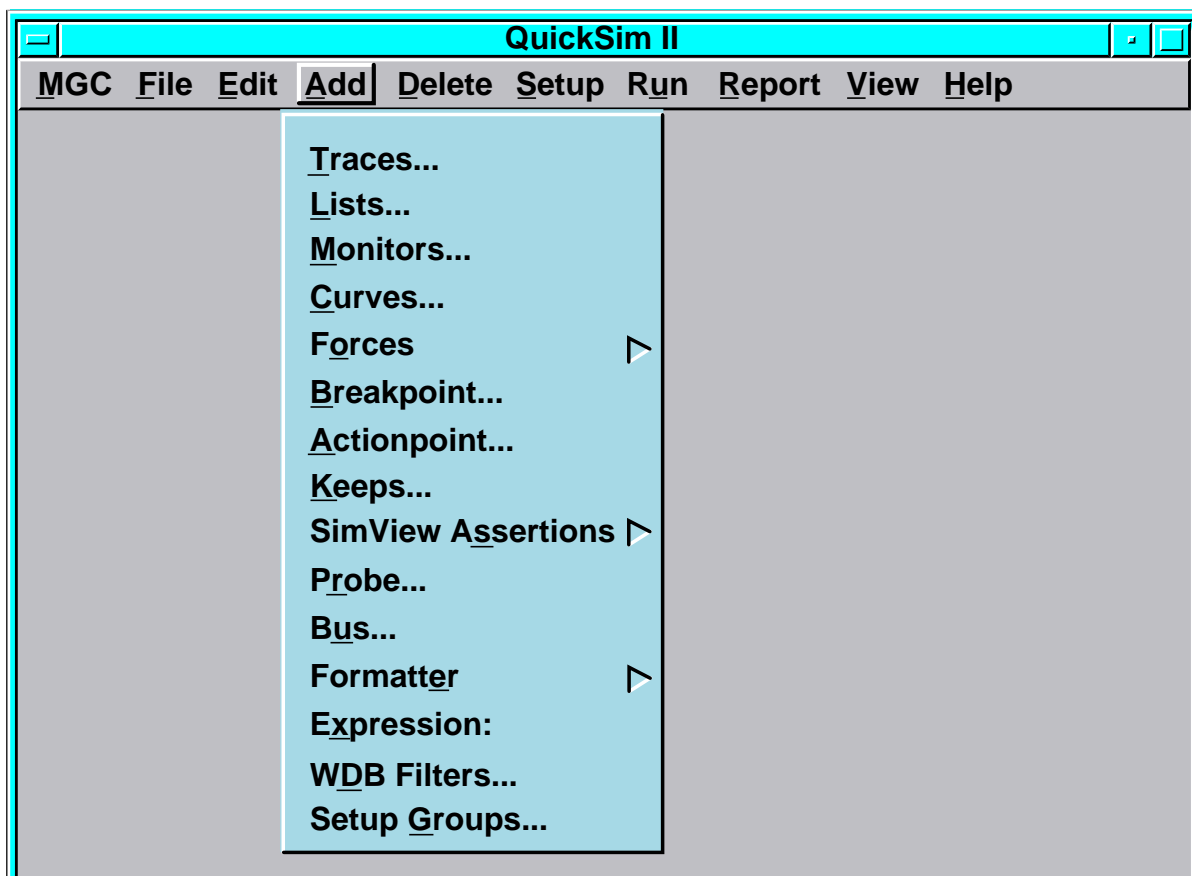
QuickSim II

MGC File Edit Add Delete Setup Run Report View Help

Traces...
Lists...
Monitors...
Curves...
Forces
Breakpoint...
Actionpoint...
Keeps...
SimView Assertions
Probe...
Bus...
Formatter
Expression:
WDB Filters...
Setup Groups...